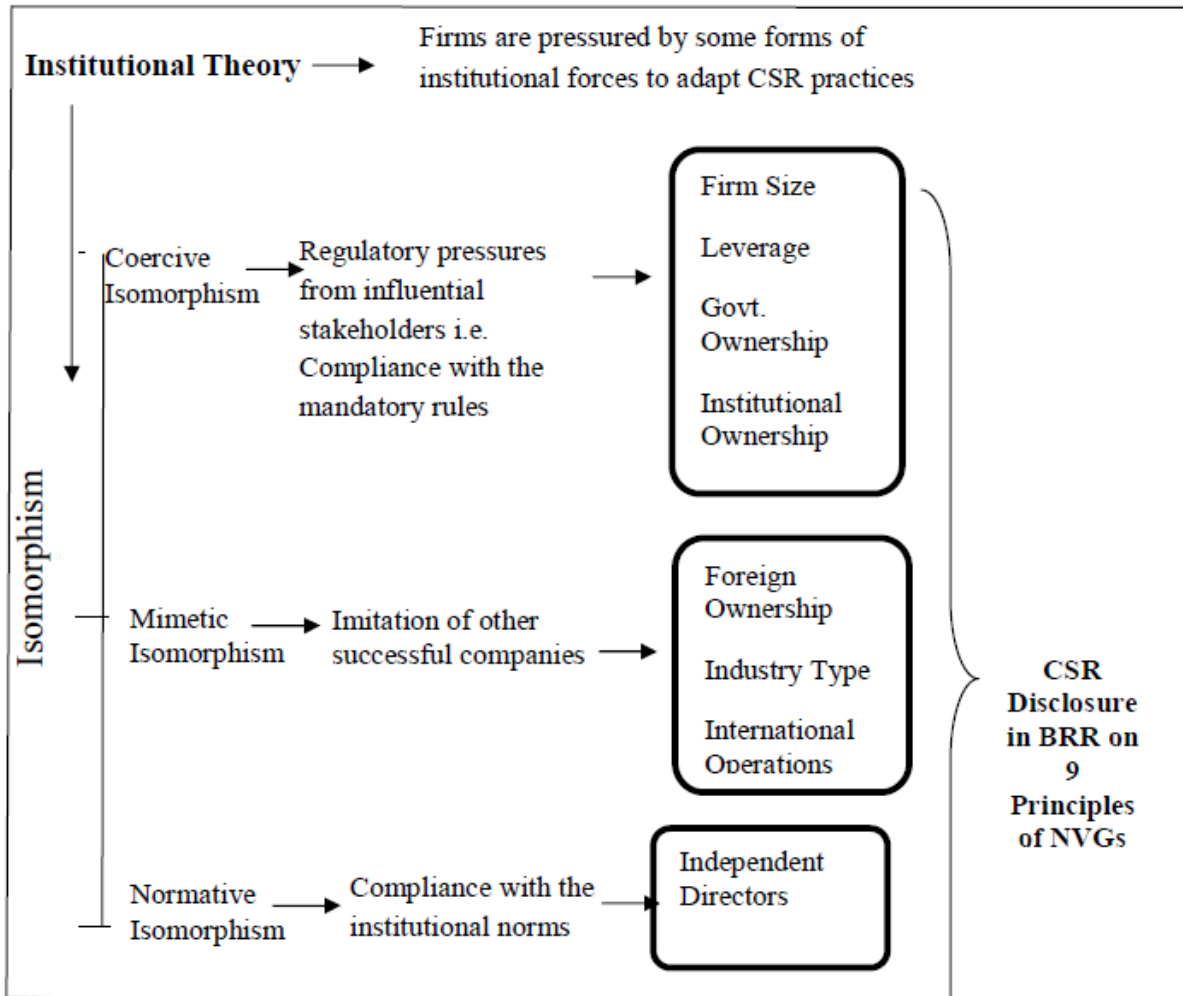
Institutional Theory

Firms are pressured by some forms of institutional forces to adapt CSR practices

Isomorphism

Coercive Isomorphism

Regulatory pressures from influential stakeholders i.e. Compliance with the mandatory rules

Firm Size

Leverage

Govt. Ownership

Institutional Ownership

Mimetic Isomorphism

Imitation of other successful companies

Foreign Ownership

Industry Type

International Operations

Normative Isomorphism

Compliance with the institutional norms

Independent Directors

CSR Disclosure in BRR on 9 Principles of NVGs